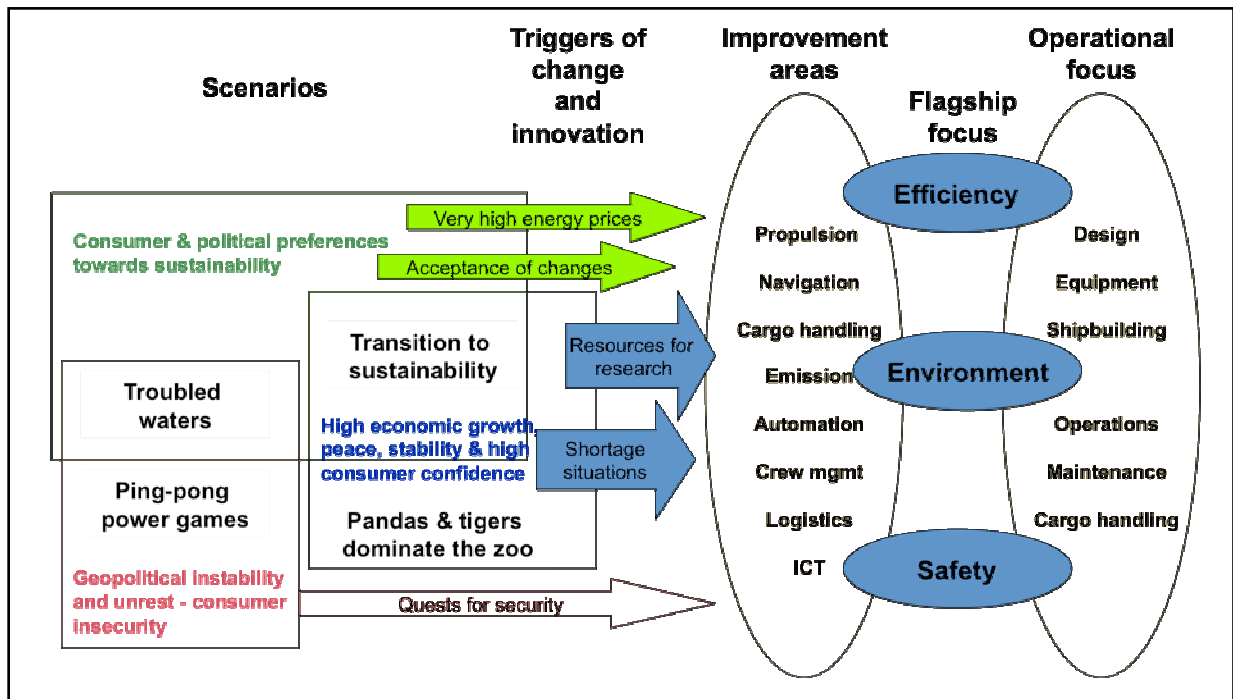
Scenarios

Triggers of change and innovation

Improvement areas

Operational focus

Flagship focus

Efficiency

Very high energy prices

Consumer & political preferences towards sustainability

Acceptance of changes

Propulsion

Design

Navigation

Equipment

Cargo handling

Shipbuilding

Transition to sustainability

Resources for research

Troubled waters

Emission

Environment

High economic growth, peace, stability & high consumer confidence

Shortage situations

Automation

Operations

Crew mgmt

Maintenance

Ping-pong power games

Pandas & tigers dominate the zoo

Logistics

Cargo handling

ICT

Safety

Geopolitical instability and unrest - consumer insecurity

Quests for security